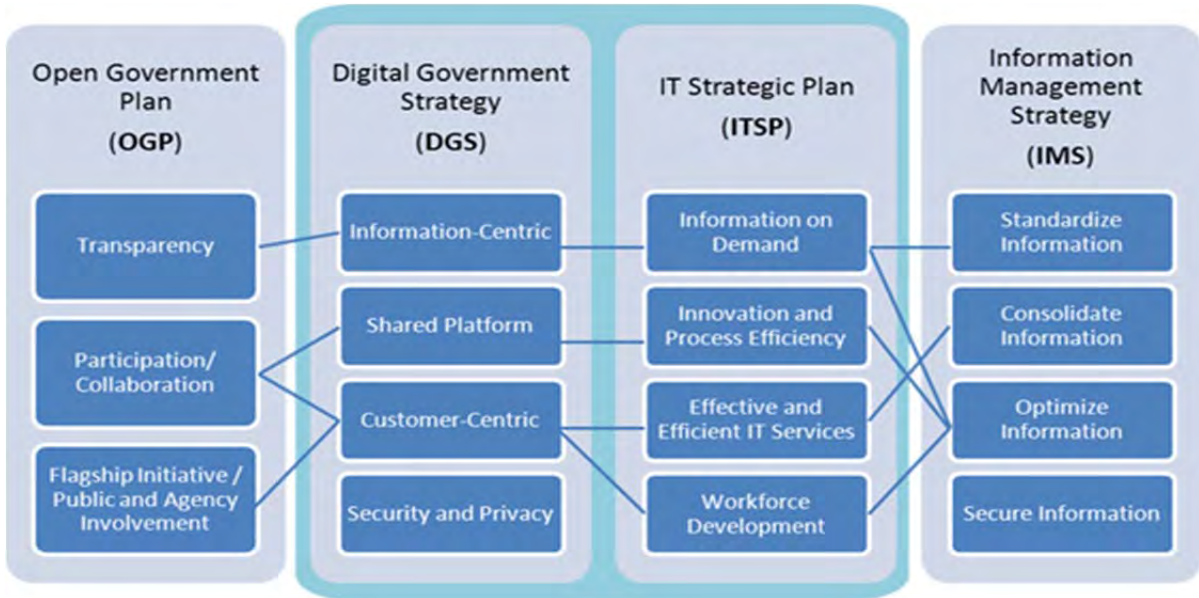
Open Government Plan
(OGP)

Transparency

Participation/ Collaboration

Flagship Initiative / Public and Agency Involvement

Digital Government Strategy
(DGS)

Information-Centric

Shared Platform

Customer-Centric

Security and Privacy

IT Strategic Plan
(ITSP)

Information on Demand

Innovation and Process Efficiency

Effective and Efficient IT Services

Workforce Development

Information Management Strategy
(IMS)

Standardize Information

Consolidate Information

Optimize Information

Secure Information